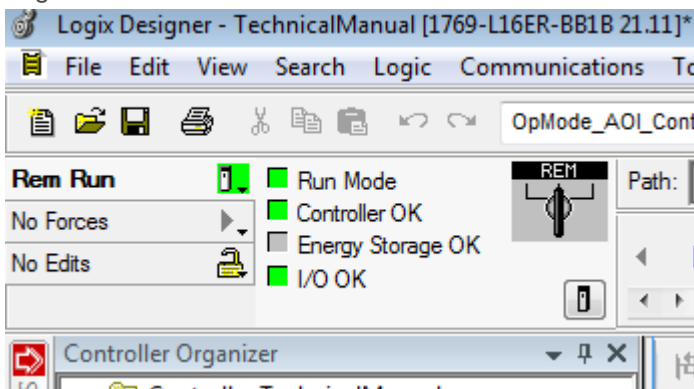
Logix Designer - TechnicalManual [1769-L16ER-BB1B 21.11]*

File Edit View Search Logic Communications To

OpMode_AOI_Cont

Rem Run
No Forces
No Edits

Run Mode
Controller OK
Energy Storage OK
I/O OK

REM

Path:

Controller Organizer